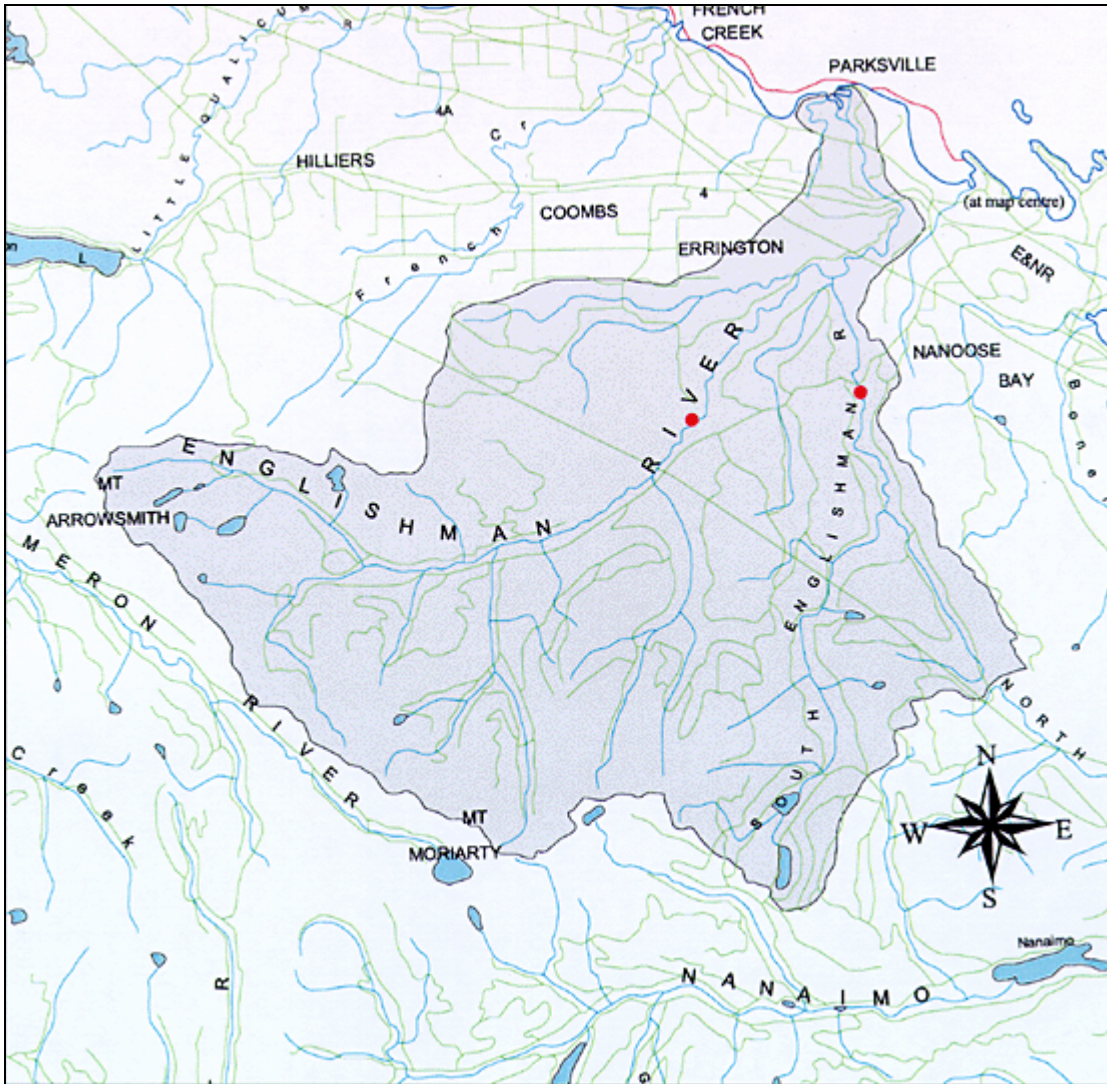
FRENCH CREEK
PARKSVILLE
LITTLE QUALICUM R
4A
HILLIERS
Cr
COOMBS
4
(at map centre)
ERRINGTON
French
L
E&NR
RIVER
NANOOSE BAY
Bonell
ENGLISHMAN R
MT ARROWSMITH
ENGLISHMAN RIVER
CAMERON
SOUTH ENGLISHMAN
NORTH
RIVER
Creek
MT MORIARTY
N
W
E
S
Nanaimo
R
NANAIMO